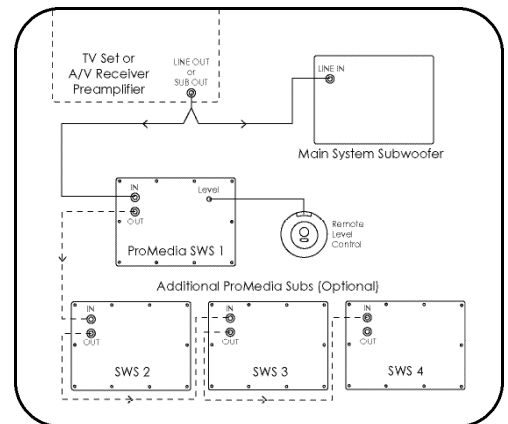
TV Set or
A/V Receiver
Preamplifier

LINE OUT
or
SUB OUT

LINE IN

Main System Subwoofer

IN
OUT
Level

ProMedia SWS 1

Remote
Level
Control

Additional ProMedia Subs (Optional)

IN
OUT
SWS 2

IN
OUT
SWS 3

IN
OUT
SWS 4